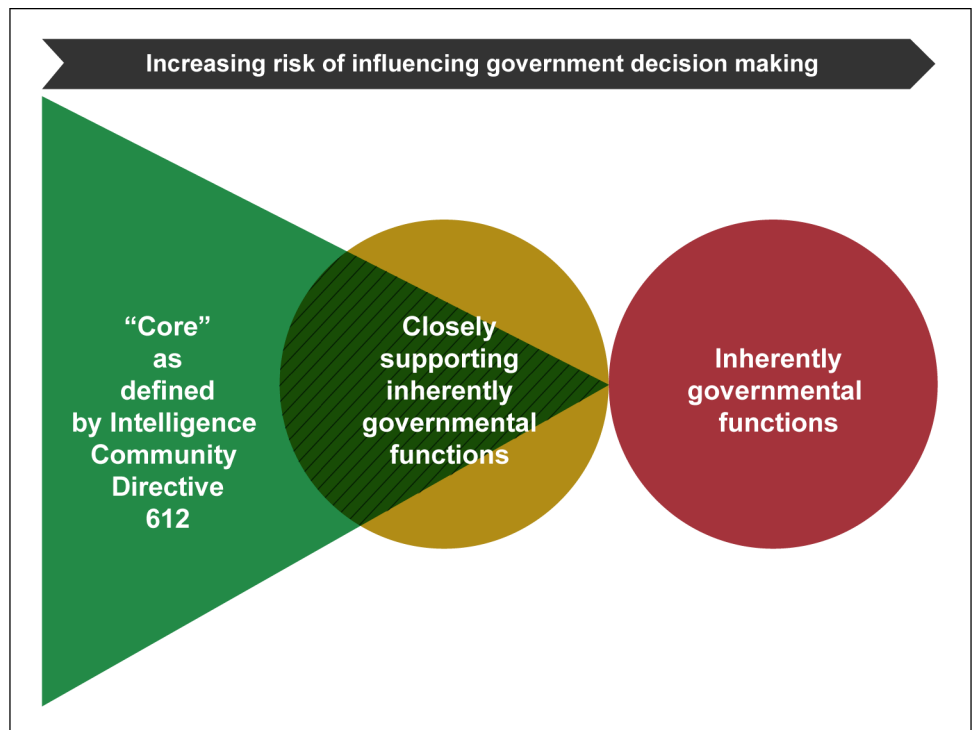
Increasing risk of influencing government decision making

“Core” as defined by Intelligence Community Directive 612

Closely supporting inherently governmental functions

Inherently governmental functions